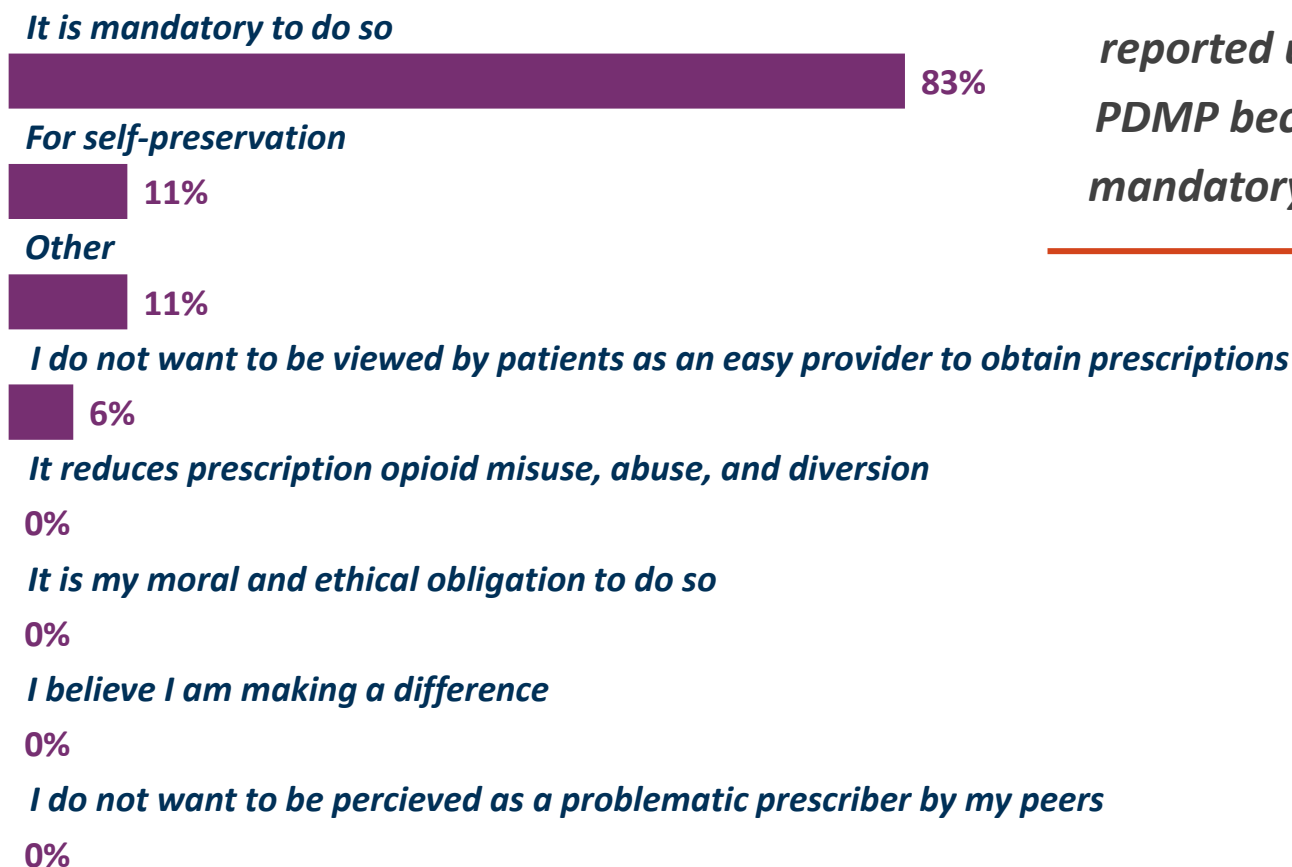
It is mandatory to do so

83%

For self-preservation

11%

Other

11%

I do not want to be viewed by patients as an easy provider to obtain prescriptions

6%

It reduces prescription opioid misuse, abuse, and diversion

0%

It is my moral and ethical obligation to do so

0%

I believe I am making a difference

0%

I do not want to be percieved as a problematic prescriber by my peers

0%

reported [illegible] PDMP bec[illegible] mandatory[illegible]